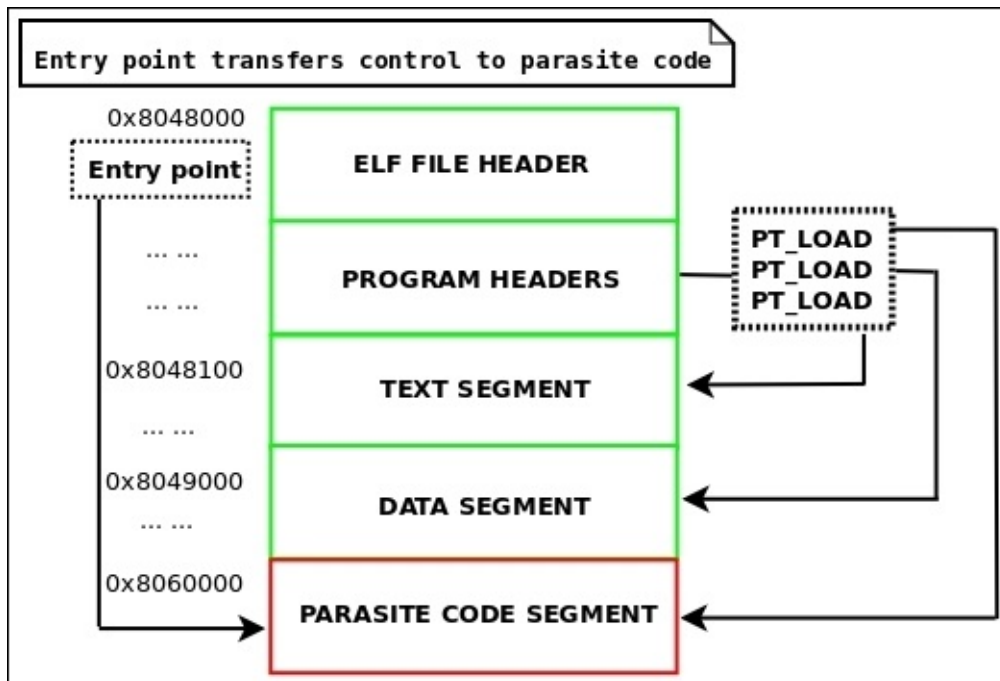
Entry point transfers control to parasite code

0x8048000

Entry point

ELF FILE HEADER

... ...

... ...

PROGRAM HEADERS

PT_LOAD
PT_LOAD
PT_LOAD

0x8048100

TEXT SEGMENT

... ...

0x8049000

DATA SEGMENT

... ...

0x8060000

PARASITE CODE SEGMENT